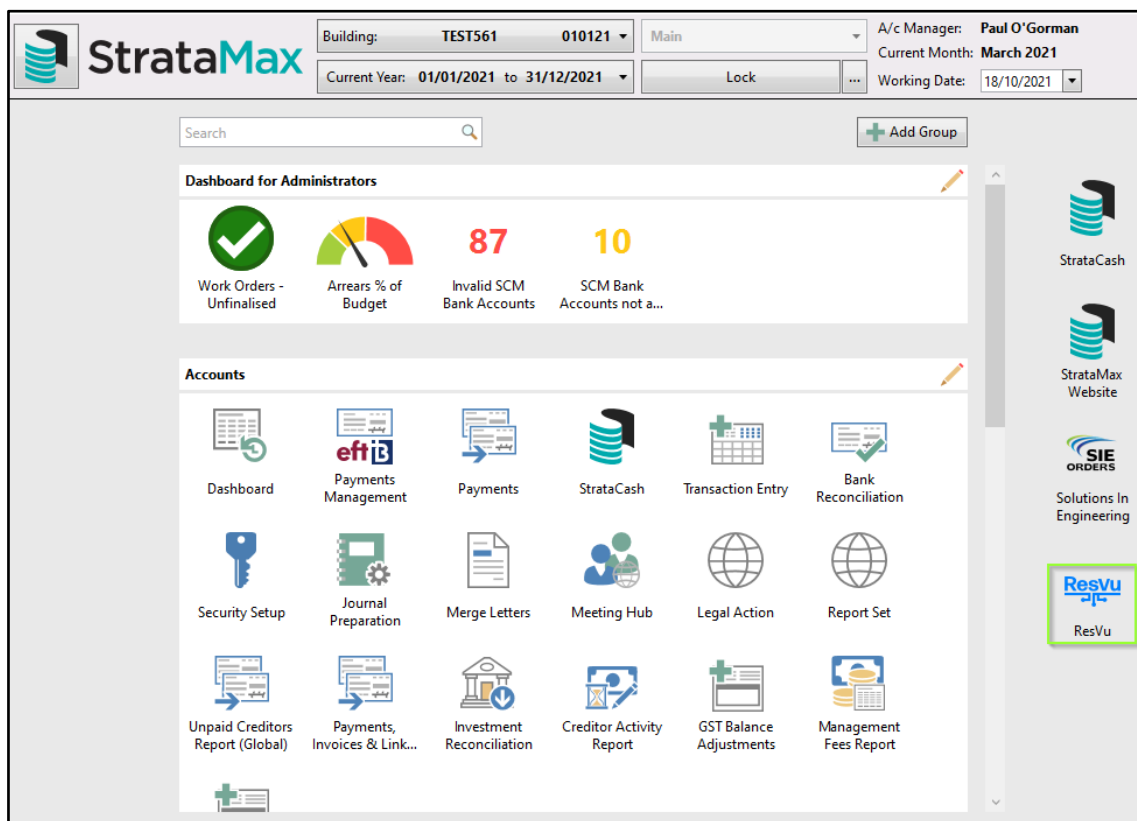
StrataMax

Building: TEST561 010121
Main
Current Year: 01/01/2021 to 31/12/2021
Lock
...
A/c Manager: Paul O'Gorman
Current Month: March 2021
Working Date: 18/10/2021

Search
Add Group

Dashboard for Administrators

Work Orders - Unfinalised
Arrears % of Budget
87
Invalid SCM Bank Accounts
10
SCM Bank Accounts not a...

Accounts

Dashboard
eft
Payments Management
Payments
StrataCash
Transaction Entry
Bank Reconciliation
Security Setup
Journal Preparation
Merge Letters
Meeting Hub
Legal Action
Report Set
Unpaid Creditors Report (Global)
Payments, Invoices & Link...
Investment Reconciliation
Creditor Activity Report
GST Balance Adjustments
Management Fees Report

StrataCash
StrataMax Website
SIE ORDERS
Solutions In Engineering
ResVu
ResVu